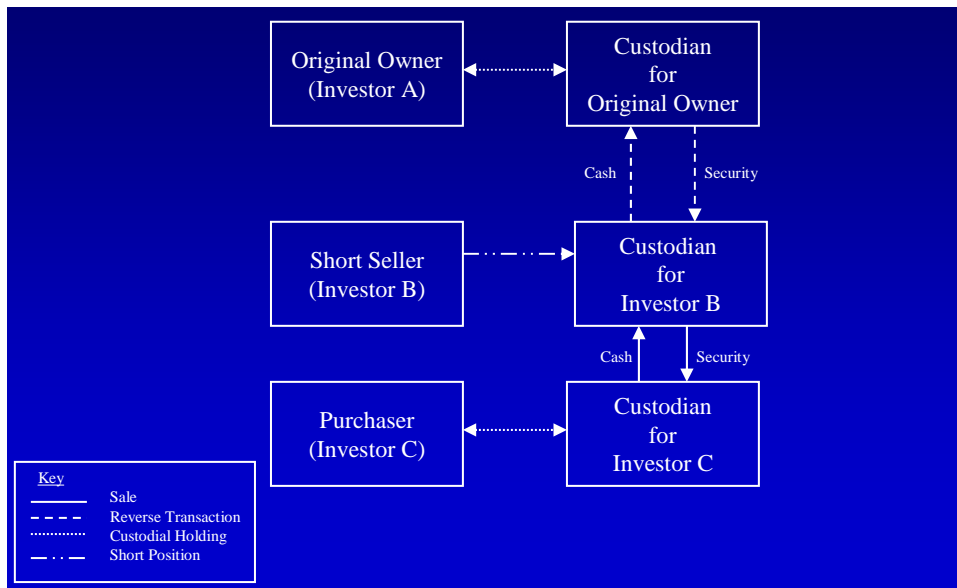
Original Owner
(Investor A)

Custodian
for
Original Owner

Cash

Security

Short Seller
(Investor B)

Custodian
for
Investor B

Cash

Security

Purchaser
(Investor C)

Custodian
for
Investor C

Key
Sale
Reverse Transaction
Custodial Holding
Short Position